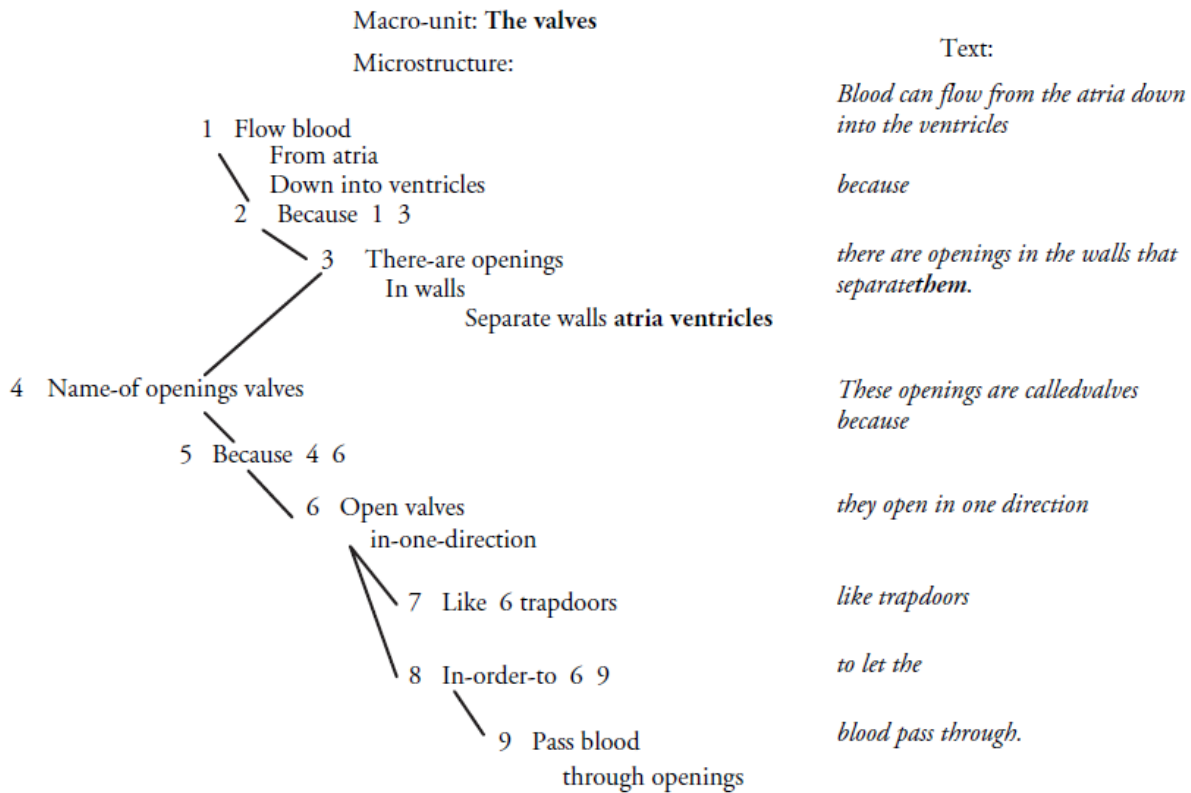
Macro-unit: **The valves**

Microstructure:

Text:

1 Flow blood
From atria
Down into ventricles

*Blood can flow from the atria down into the ventricles*

2 Because 1 3

*because*

3 There-are openings
In walls
Separate walls **atria ventricles**

*there are openings in the walls that separate**them**.*

4 Name-of openings valves

*These openings are calledvalves because*

5 Because 4 6

6 Open valves
in-one-direction

*they open in one direction*

7 Like 6 trapdoors

*like trapdoors*

8 In-order-to 6 9

*to let the*

9 Pass blood
through openings

*blood pass through.*